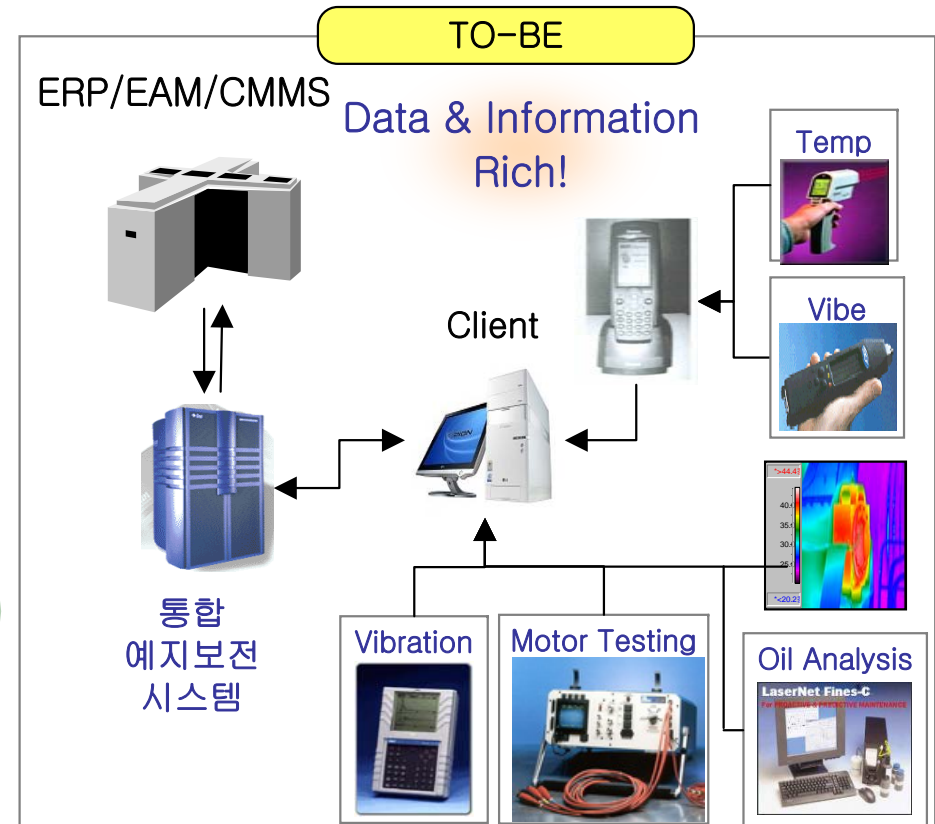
TO-BE

ERP/EAM/CMMS

Data & Information Rich!

Temp

Vibe

Client

°>44.4

40.

35.

30.

25.

°<20.2

통합 예지보전 시스템

Vibration

Motor Testing

Oil Analysis

LaserNet Fines-C

For PROACTIVE & PREDICTIVE MAINTENANCE